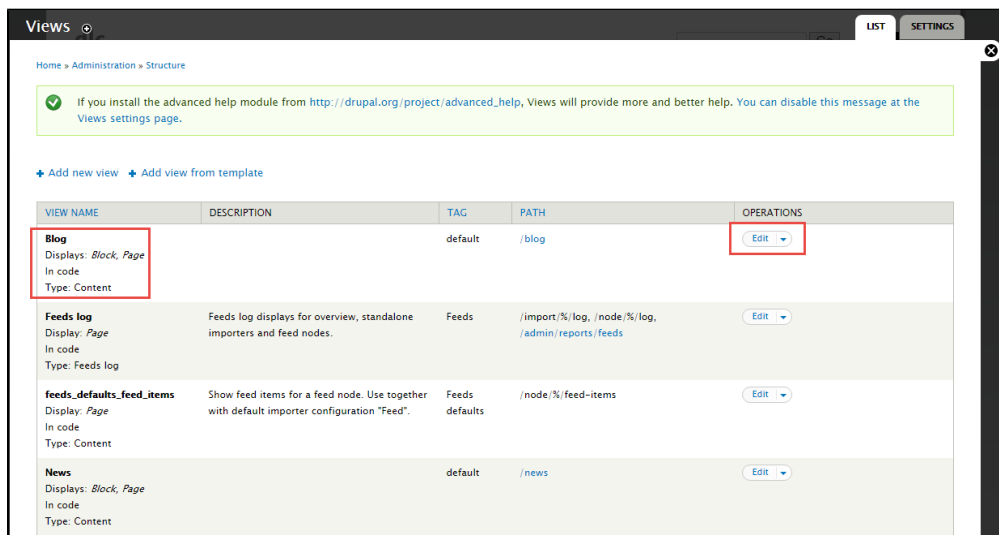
Views

LIST SETTINGS

Home » Administration » Structure

If you install the advanced help module from http://drupal.org/project/advanced_help, Views will provide more and better help. You can disable this message at the Views settings page.

+ Add new view + Add view from template

| VIEW NAME | DESCRIPTION | TAG | PATH | OPERATIONS |
|---|---|---|---|---|
| **Blog** Displays: *Block, Page* In code Type: Content | | default | /blog | Edit |
| **Feeds log** Display: *Page* In code Type: Feeds log | Feeds log displays for overview, standalone importers and feed nodes. | Feeds | /import/%/log, /node/%/log, /admin/reports/feeds | Edit |
| **feeds_defaults_feed_items** Display: *Page* In code Type: Content | Show feed items for a feed node. Use together with default importer configuration "Feed". | Feeds defaults | /node/%/feed-items | Edit |
| **News** Displays: *Block, Page* In code Type: Content | | default | /news | Edit |